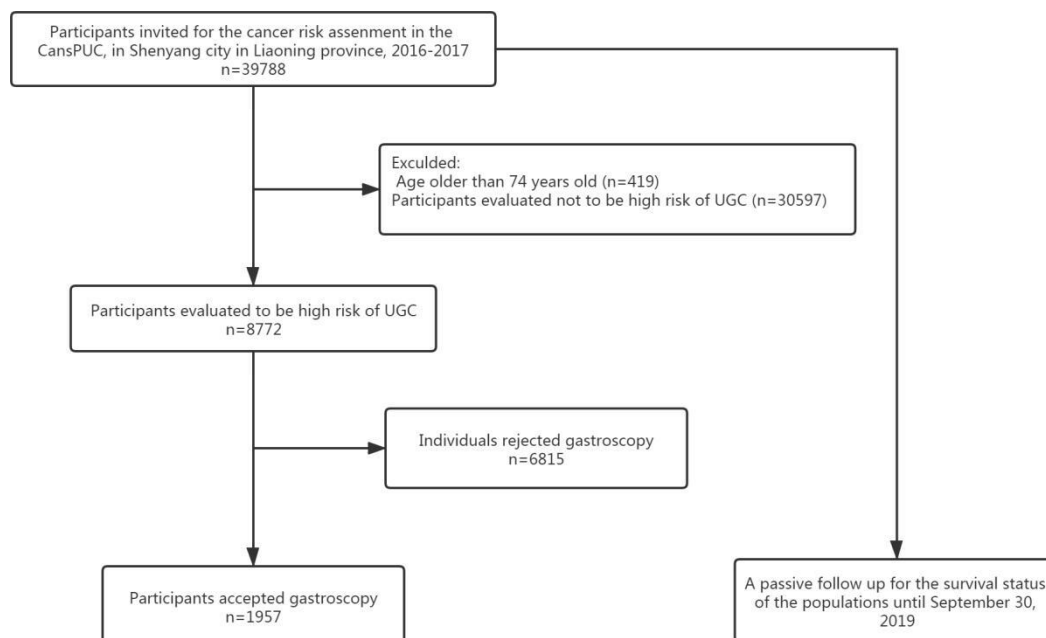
Participants invited for the cancer risk assenment in the CansPUC, in Shenyang city in Liaoning province, 2016-2017
n=39788

Exculded:
Age older than 74 years old (n=419)
Participants evaluated not to be high risk of UGC (n=30597)

Participants evaluated to be high risk of UGC
n=8772

Individuals rejected gastroscopy
n=6815

Participants accepted gastroscopy
n=1957

A passive follow up for the survival status of the populations until September 30, 2019